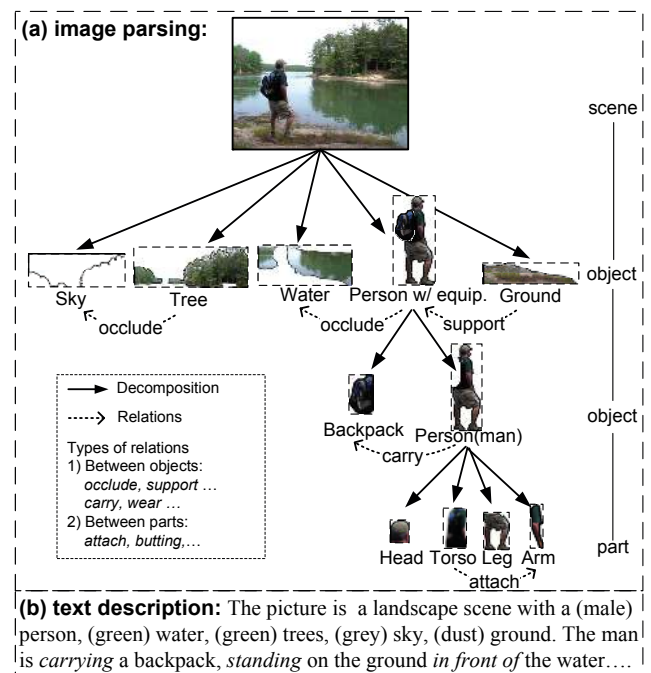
(a) image parsing:

scene

Sky
Tree
Water
Person w/ equip.
Ground
object

occlude
occlude
support

Decomposition
Relations

Types of relations
1) Between objects: occlude, support … carry, wear …
2) Between parts: attach, butting,…

Backpack
Person(man)
object
carry

Head
Torso
Leg
Arm
part
attach

(b) text description: The picture is a landscape scene with a (male) person, (green) water, (green) trees, (grey) sky, (dust) ground. The man is carrying a backpack, standing on the ground in front of the water….